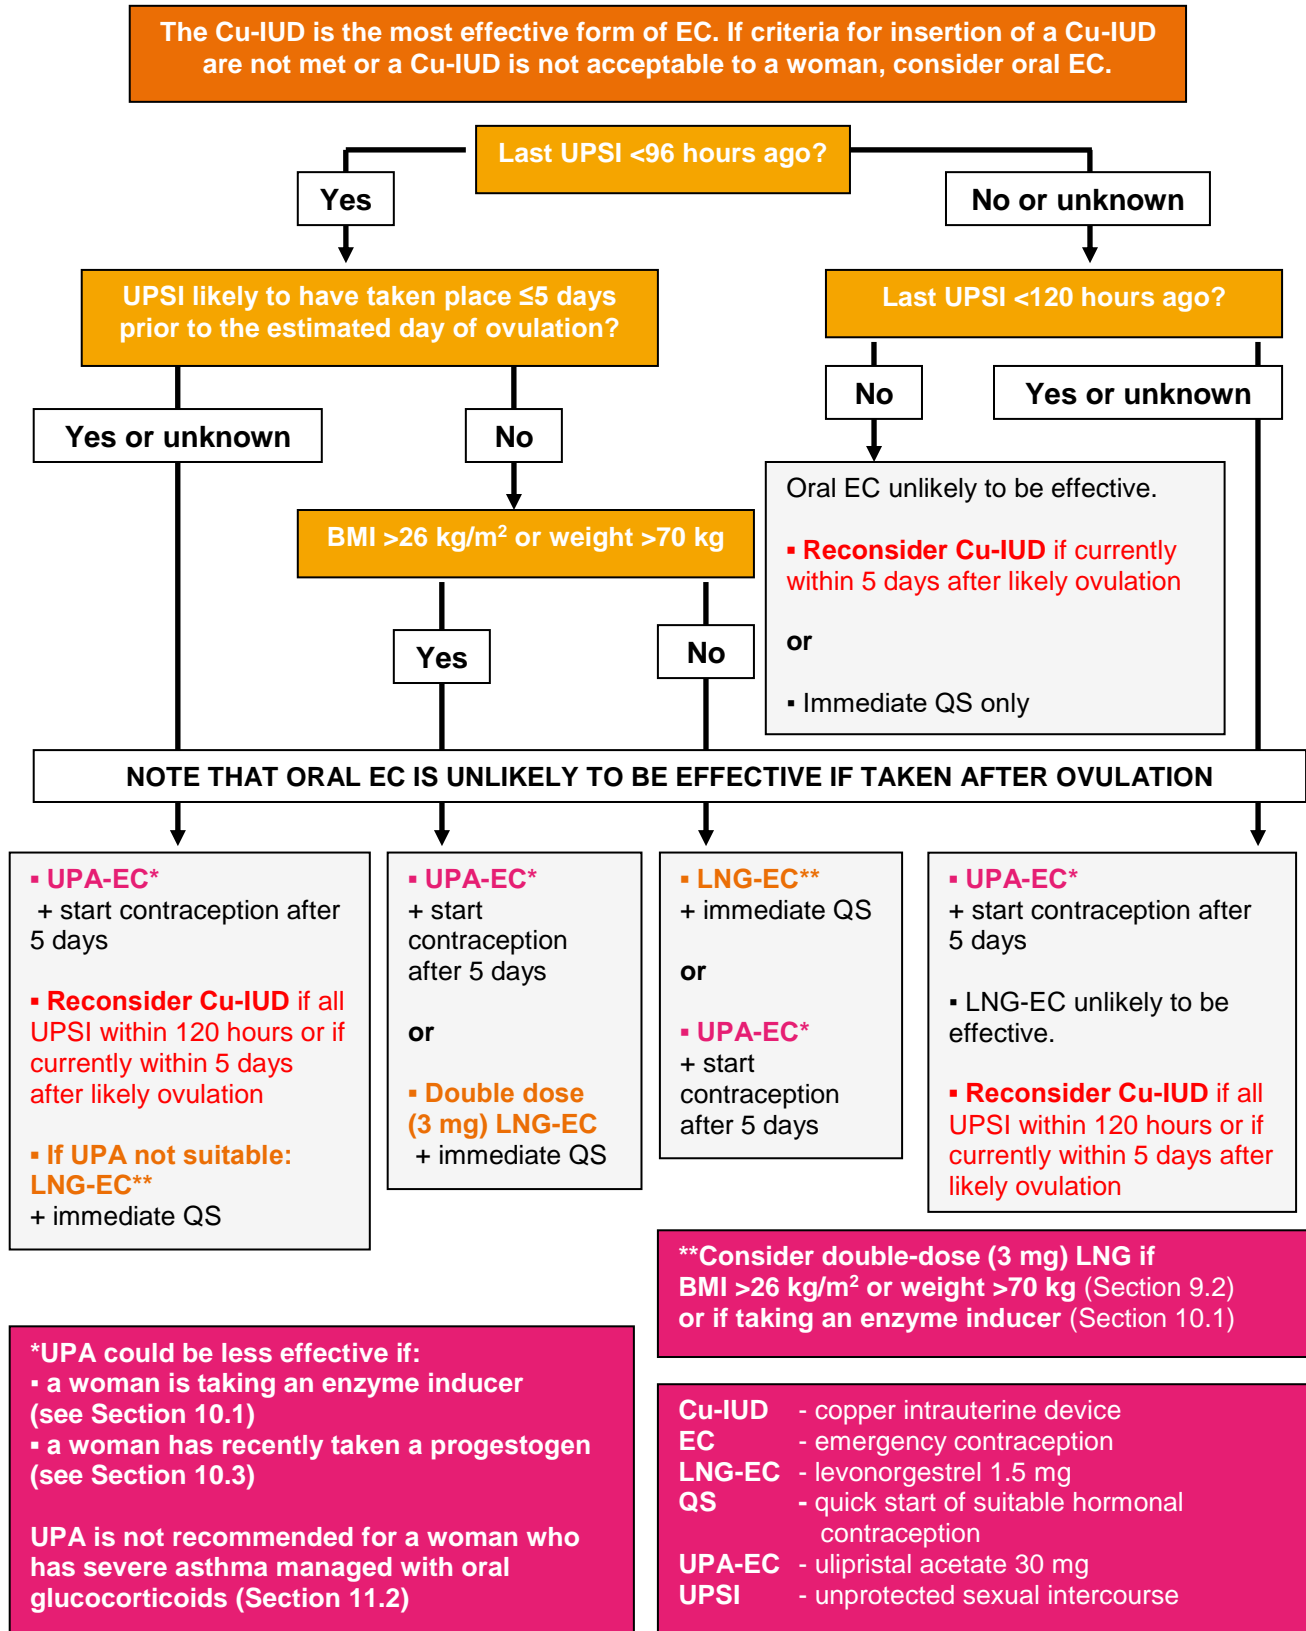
The Cu-IUD is the most effective form of EC. If criteria for insertion of a Cu-IUD are not met or a Cu-IUD is not acceptable to a woman, consider oral EC.

Last UPSI <96 hours ago?

Yes

No or unknown

UPSI likely to have taken place ≤5 days prior to the estimated day of ovulation?

Last UPSI <120 hours ago?

No

Yes or unknown

Yes or unknown

No

Oral EC unlikely to be effective.

▪ Reconsider Cu-IUD if currently within 5 days after likely ovulation

or

▪ Immediate QS only

BMI >26 kg/m$^2$ or weight >70 kg

Yes

No

NOTE THAT ORAL EC IS UNLIKELY TO BE EFFECTIVE IF TAKEN AFTER OVULATION

▪ UPA-EC*
+ start contraception after 5 days

▪ Reconsider Cu-IUD if all UPSI within 120 hours or if currently within 5 days after likely ovulation

▪ If UPA not suitable: LNG-EC**
+ immediate QS

▪ UPA-EC*
+ start contraception after 5 days

or

▪ Double dose (3 mg) LNG-EC
+ immediate QS

▪ LNG-EC**
+ immediate QS

or

▪ UPA-EC*
+ start contraception after 5 days

▪ UPA-EC*
+ start contraception after 5 days

▪ LNG-EC unlikely to be effective.

▪ Reconsider Cu-IUD if all UPSI within 120 hours or if currently within 5 days after likely ovulation

**Consider double-dose (3 mg) LNG if BMI >26 kg/m$^2$ or weight >70 kg (Section 9.2) or if taking an enzyme inducer (Section 10.1)

*UPA could be less effective if:
▪ a woman is taking an enzyme inducer (see Section 10.1)
▪ a woman has recently taken a progestogen (see Section 10.3)

UPA is not recommended for a woman who has severe asthma managed with oral glucocorticoids (Section 11.2)

Cu-IUD - copper intrauterine device
EC - emergency contraception
LNG-EC - levonorgestrel 1.5 mg
QS - quick start of suitable hormonal contraception
UPA-EC - ulipristal acetate 30 mg
UPSI - unprotected sexual intercourse